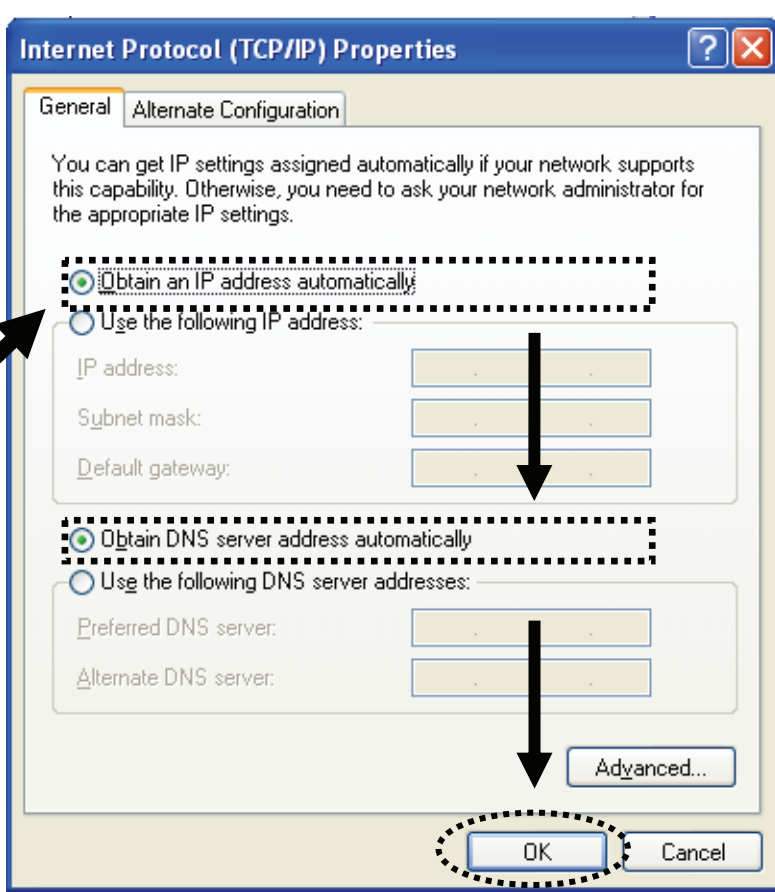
Internet Protocol (TCP/IP) Properties

General
Alternate Configuration

You can get IP settings assigned automatically if your network supports this capability. Otherwise, you need to ask your network administrator for the appropriate IP settings.

Obtain an IP address automatically
Use the following IP address:
IP address:
Subnet mask:
Default gateway:

Obtain DNS server address automatically
Use the following DNS server addresses:
Preferred DNS server:
Alternate DNS server:

Advanced...

OK
Cancel